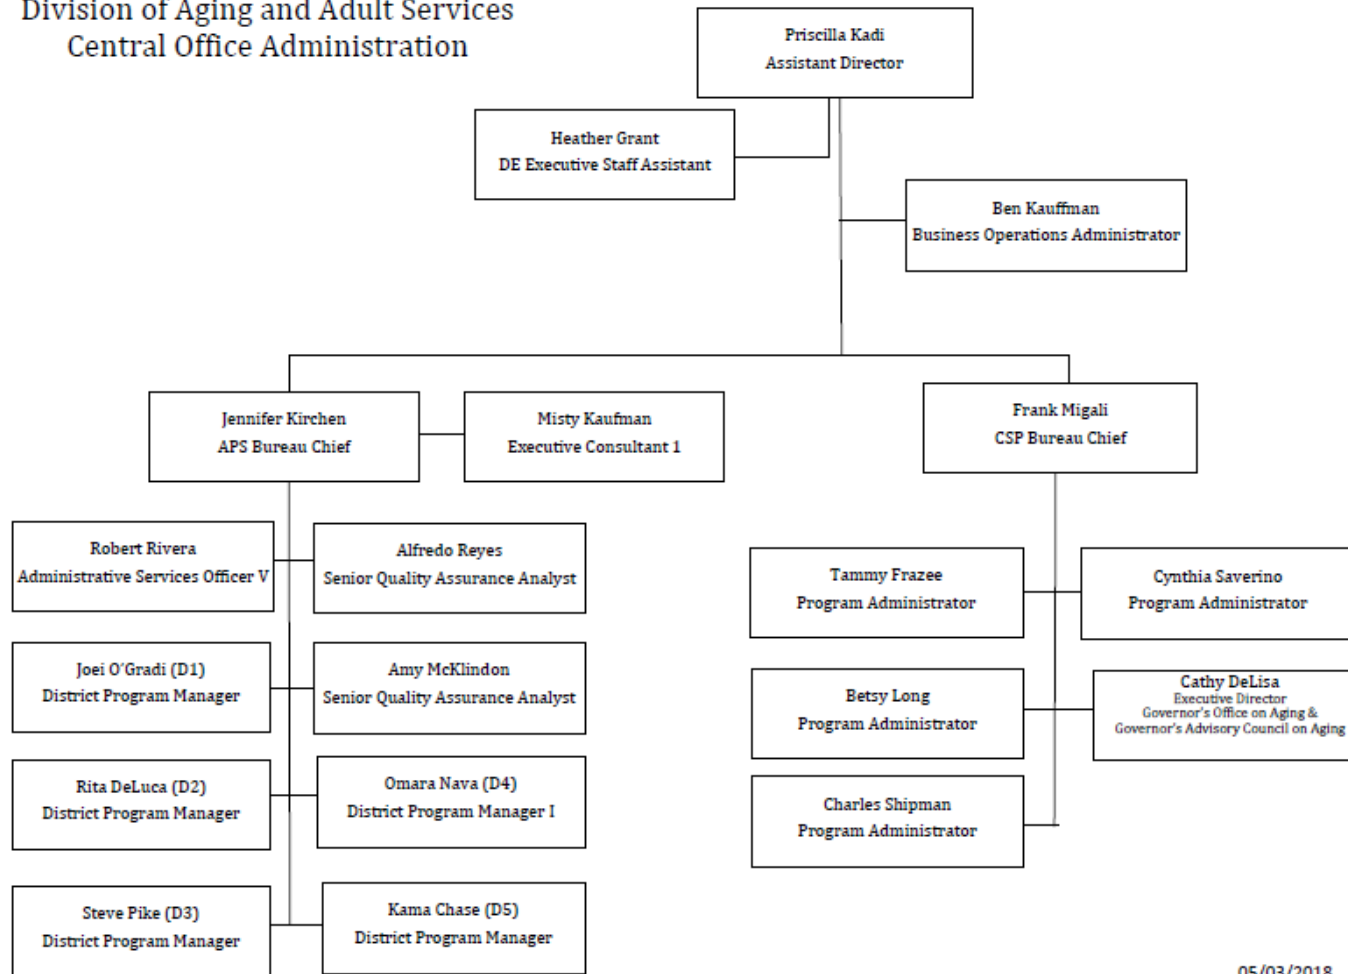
Division of Aging and Adult Services
Central Office Administration

Priscilla Kadi
Assistant Director

Heather Grant
DE Executive Staff Assistant

Ben Kauffman
Business Operations Administrator

Jennifer Kirchen
APS Bureau Chief

Misty Kaufman
Executive Consultant 1

Frank Migali
CSP Bureau Chief

Robert Rivera
Administrative Services Officer V

Alfredo Reyes
Senior Quality Assurance Analyst

Joei O'Gradi (D1)
District Program Manager

Amy McKlindon
Senior Quality Assurance Analyst

Rita DeLuca (D2)
District Program Manager

Omara Nava (D4)
District Program Manager I

Steve Pike (D3)
District Program Manager

Kama Chase (D5)
District Program Manager

Tammy Frazee
Program Administrator

Cynthia Saverino
Program Administrator

Betsy Long
Program Administrator

Cathy DeLisa
Executive Director
Governor's Office on Aging &
Governor's Advisory Council on Aging

Charles Shipman
Program Administrator

05/03/2018